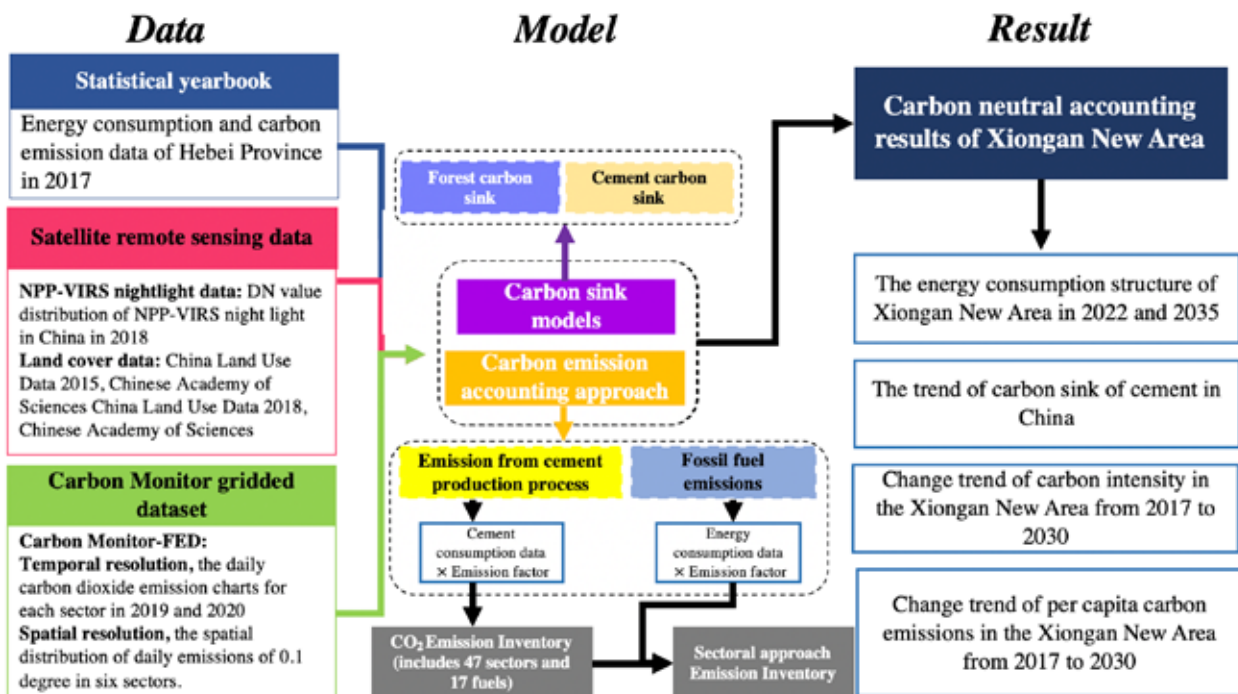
Data

Statistical yearbook

Energy consumption and carbon emission data of Hebei Province in 2017

Satellite remote sensing data

NPP-VIRS nightlight data: DN value distribution of NPP-VIRS night light in China in 2018
Land cover data: China Land Use Data 2015, Chinese Academy of Sciences China Land Use Data 2018, Chinese Academy of Sciences

Carbon Monitor gridded dataset

Carbon Monitor-FED:
Temporal resolution, the daily carbon dioxide emission charts for each sector in 2019 and 2020
Spatial resolution, the spatial distribution of daily emissions of 0.1 degree in six sectors.

Model

Forest carbon sink

Cement carbon sink

Carbon sink models

Carbon emission accounting approach

Emission from cement production process

Fossil fuel emissions

Cement consumption data × Emission factor

Energy consumption data × Emission factor

$CO_2$ Emission Inventory (includes 47 sectors and 17 fuels)

Sectoral approach Emission Inventory

Result

Carbon neutral accounting results of Xiongan New Area

The energy consumption structure of Xiongan New Area in 2022 and 2035

The trend of carbon sink of cement in China

Change trend of carbon intensity in the Xiongan New Area from 2017 to 2030

Change trend of per capita carbon emissions in the Xiongan New Area from 2017 to 2030